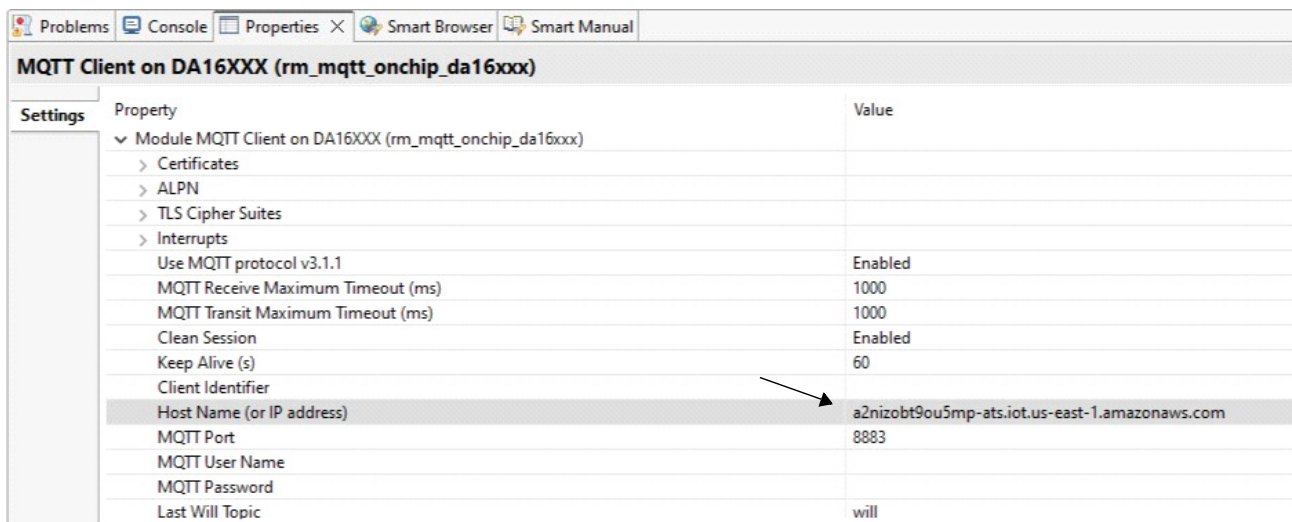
Problems | Console | Properties × | Smart Browser | Smart Manual

MQTT Client on DA16XXX (rm_mqtt_onchip_da16xxx)

Settings

| Property | Value |
|---|---|
| Module MQTT Client on DA16XXX (rm_mqtt_onchip_da16xxx) | |
| > Certificates | |
| > ALPN | |
| > TLS Cipher Suites | |
| > Interrupts | |
| Use MQTT protocol v3.1.1 | Enabled |
| MQTT Receive Maximum Timeout (ms) | 1000 |
| MQTT Transit Maximum Timeout (ms) | 1000 |
| Clean Session | Enabled |
| Keep Alive (s) | 60 |
| Client Identifier | |
| Host Name (or IP address) | a2nizobt9ou5mp-ats.iot.us-east-1.amazonaws.com |
| MQTT Port | 8883 |
| MQTT User Name | |
| MQTT Password | |
| Last Will Topic | will |